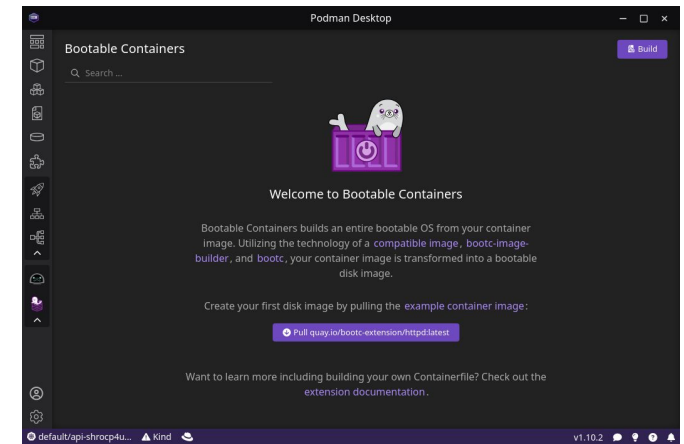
Podman Desktop

Bootable Containers

Build

Search ...

Welcome to Bootable Containers

Bootable Containers builds an entire bootable OS from your container image. Utilizing the technology of a compatible image, bootc-image-builder, and bootc, your container image is transformed into a bootable disk image.

Create your first disk image by pulling the example container image:

Pull quay.io/bootc-extension/httpd:latest

Want to learn more including building your own Containerfile? Check out the extension documentation.

default/api-shrocp4u... Kind

v1.10.2